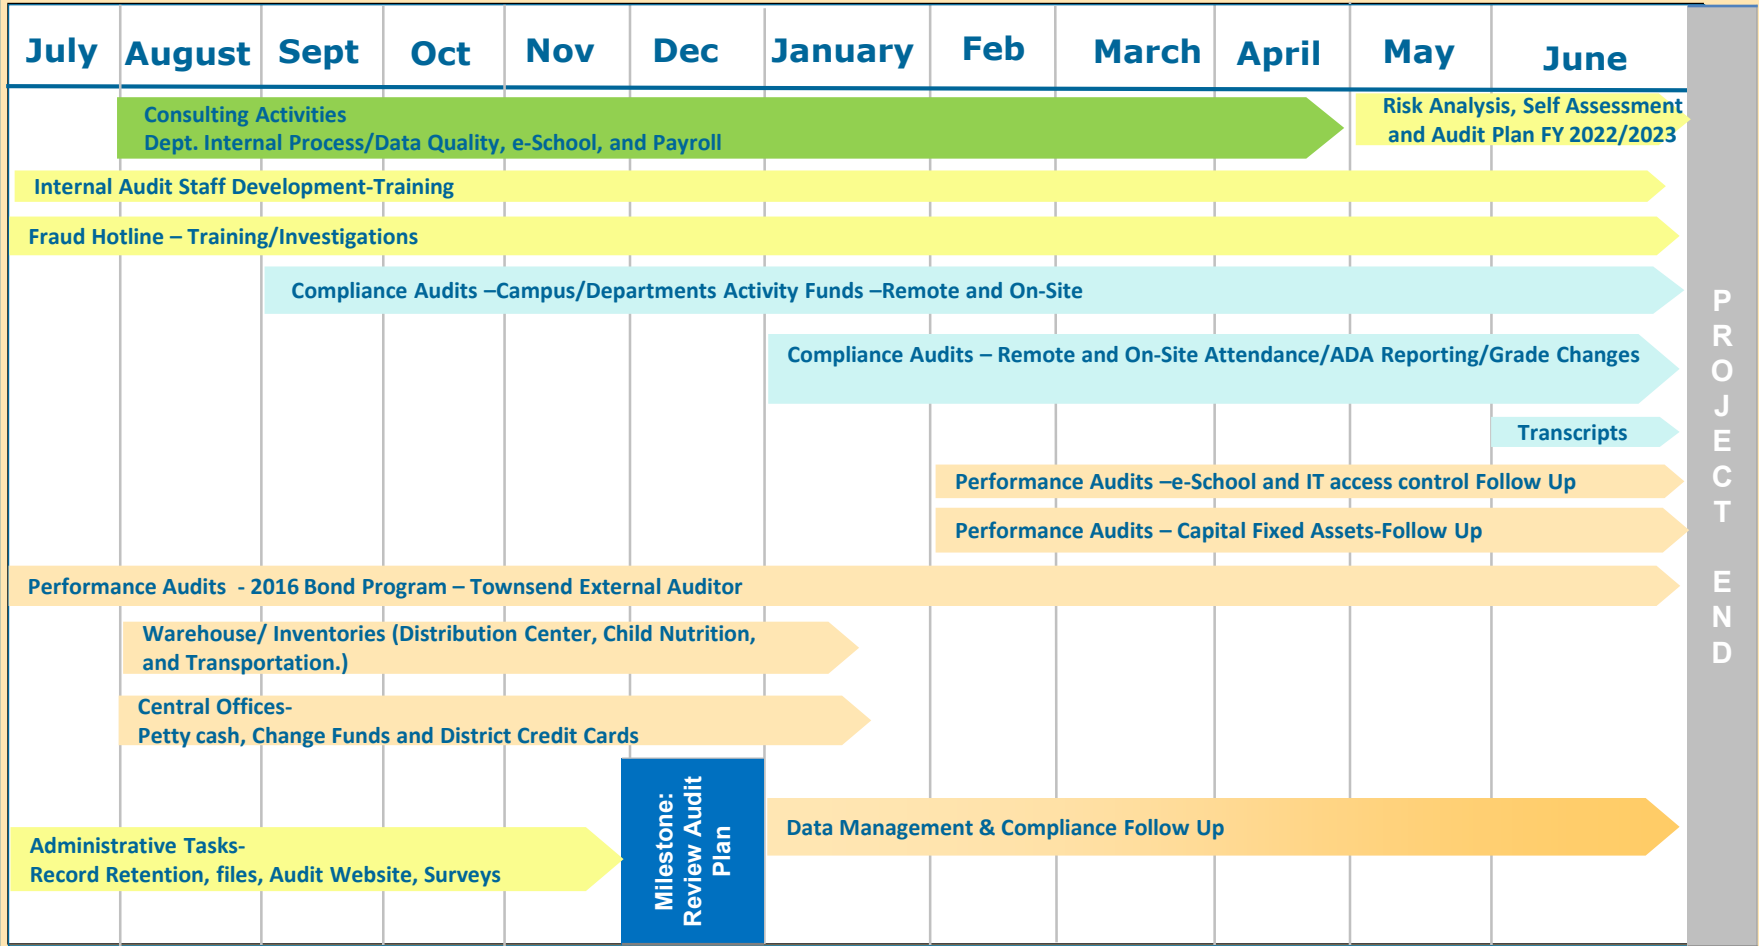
July August Sept Oct Nov Dec January Feb March April May June

Consulting Activities
Dept. Internal Process/Data Quality, e-School, and Payroll

Risk Analysis, Self Assessment and Audit Plan FY 2022/2023

Internal Audit Staff Development-Training

Fraud Hotline – Training/Investigations

Compliance Audits –Campus/Departments Activity Funds –Remote and On-Site

Compliance Audits – Remote and On-Site Attendance/ADA Reporting/Grade Changes

Transcripts

Performance Audits –e-School and IT access control Follow Up

Performance Audits – Capital Fixed Assets-Follow Up

Performance Audits - 2016 Bond Program – Townsend External Auditor

Warehouse/ Inventories (Distribution Center, Child Nutrition, and Transportation.)

Central Offices-
Petty cash, Change Funds and District Credit Cards

Milestone: Review Audit Plan

Data Management & Compliance Follow Up

Administrative Tasks-
Record Retention, files, Audit Website, Surveys

PROJECT END